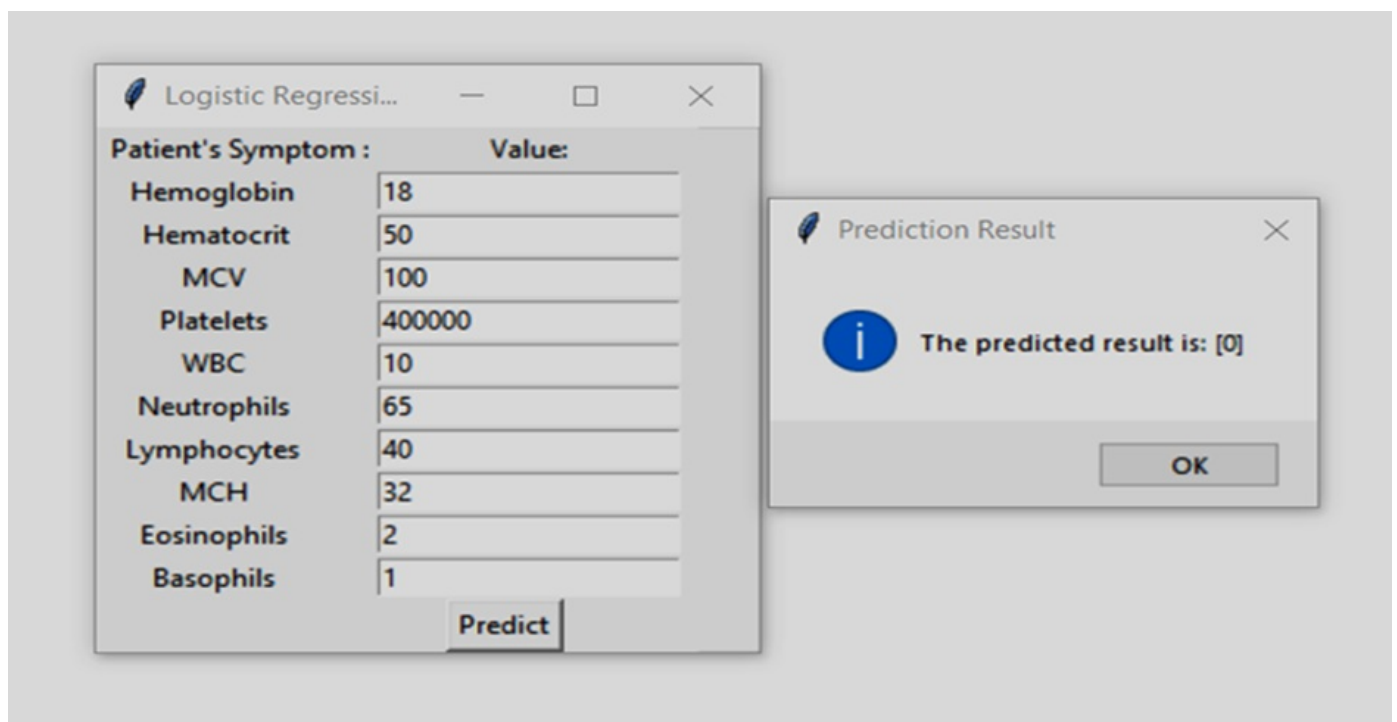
Logistic Regressi...

Patient's Symptom : Value:

| Patient's Symptom : | Value: |
|---|---|
| Hemoglobin | 18 |
| Hematocrit | 50 |
| MCV | 100 |
| Platelets | 400000 |
| WBC | 10 |
| Neutrophils | 65 |
| Lymphocytes | 40 |
| MCH | 32 |
| Eosinophils | 2 |
| Basophils | 1 |

Predict

Prediction Result

The predicted result is: [0]

OK